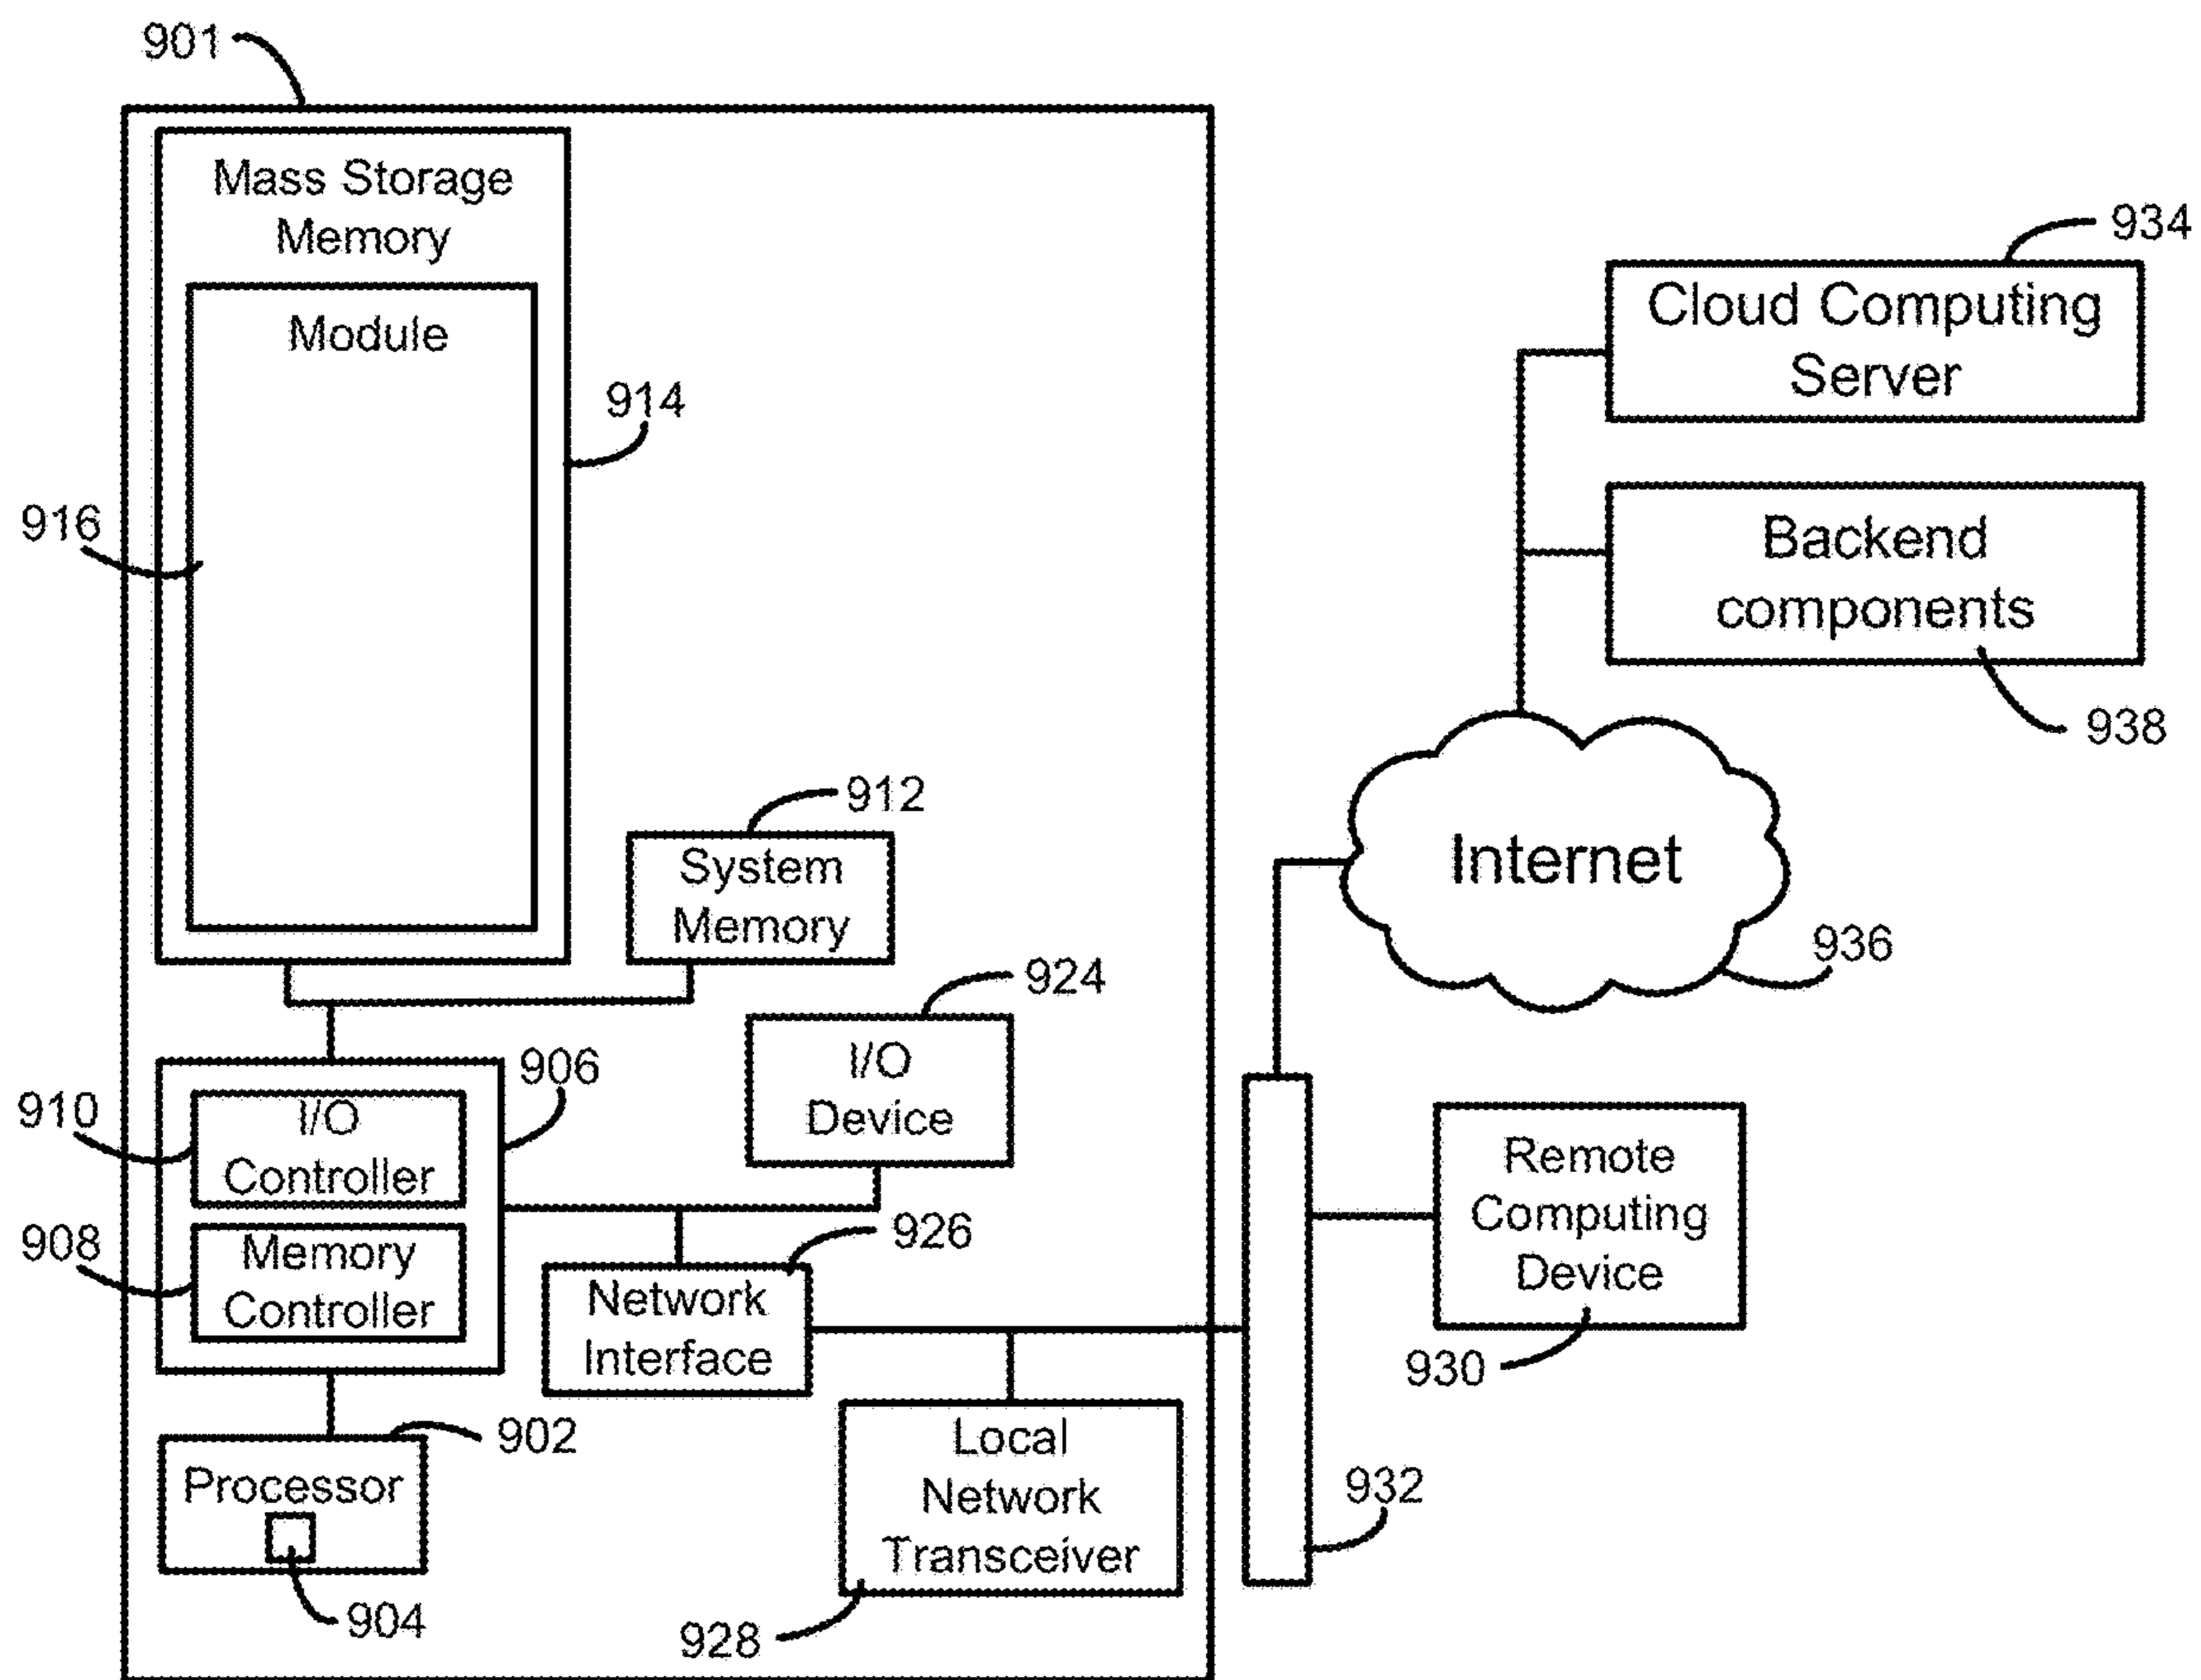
901

Mass Storage Memory

Module

914

916

912

System Memory

924

I/O Device

906

910

I/O Controller

908

Memory Controller

926

Network Interface

902

Processor

904

Local Network Transceiver

928

934

Cloud Computing Server

Backend components

938

Internet

936

Remote Computing Device

930

932